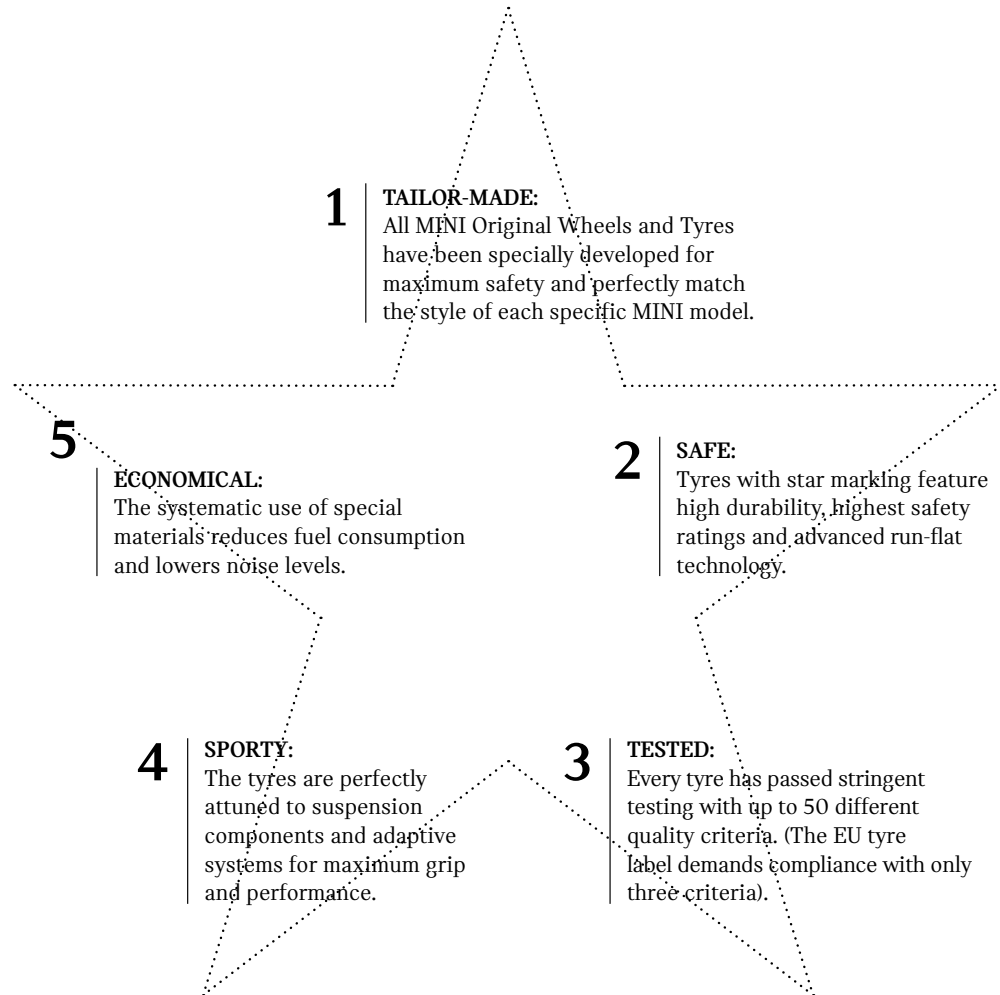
1 TAILOR-MADE:
All MINI Original Wheels and Tyres have been specially developed for maximum safety and perfectly match the style of each specific MINI model.

5 ECONOMICAL:
The systematic use of special materials reduces fuel consumption and lowers noise levels.

2 SAFE:
Tyres with star marking feature high durability, highest safety ratings and advanced run-flat technology.

4 SPORTY:
The tyres are perfectly attuned to suspension components and adaptive systems for maximum grip and performance.

3 TESTED:
Every tyre has passed stringent testing with up to 50 different quality criteria. (The EU tyre label demands compliance with only three criteria).